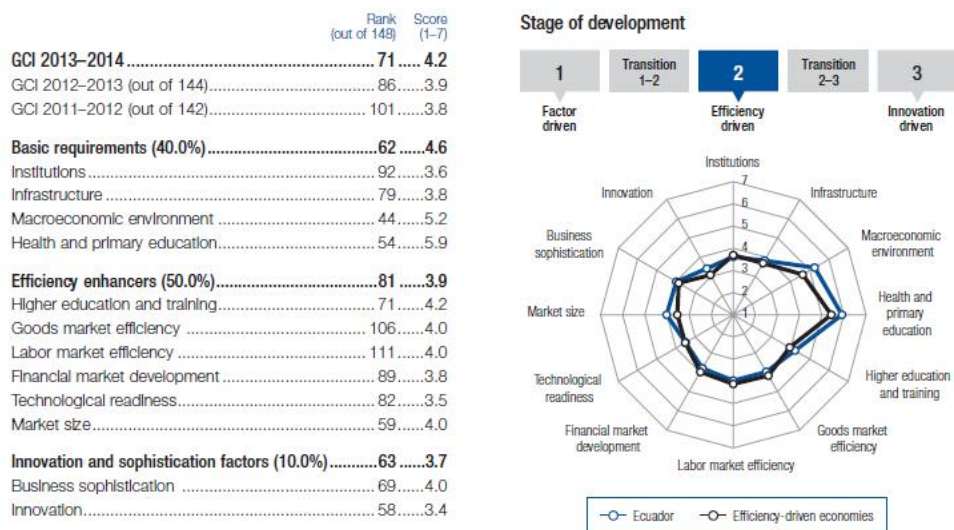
| | Rank (out of 148) | Score (1–7) |
|---|---|---|
| **GCI 2013–2014** | **71** | **4.2** |
| GCI 2012–2013 (out of 144) | 86 | 3.9 |
| GCI 2011–2012 (out of 142) | 101 | 3.8 |
| **Basic requirements (40.0%)** | **62** | **4.6** |
| Institutions | 92 | 3.6 |
| Infrastructure | 79 | 3.8 |
| Macroeconomic environment | 44 | 5.2 |
| Health and primary education | 54 | 5.9 |
| **Efficiency enhancers (50.0%)** | **81** | **3.9** |
| Higher education and training | 71 | 4.2 |
| Goods market efficiency | 106 | 4.0 |
| Labor market efficiency | 111 | 4.0 |
| Financial market development | 89 | 3.8 |
| Technological readiness | 82 | 3.5 |
| Market size | 59 | 4.0 |
| **Innovation and sophistication factors (10.0%)** | **63** | **3.7** |
| Business sophistication | 69 | 4.0 |
| Innovation | 58 | 3.4 |

Stage of development

1 Factor driven
Transition 1–2
2 Efficiency driven
Transition 2–3
3 Innovation driven

Institutions
Infrastructure
Macroeconomic environment
Health and primary education
Higher education and training
Goods market efficiency
Labor market efficiency
Financial market development
Technological readiness
Market size
Business sophistication
Innovation
7
6
5
4
3
2
1

Ecuador
Efficiency-driven economies